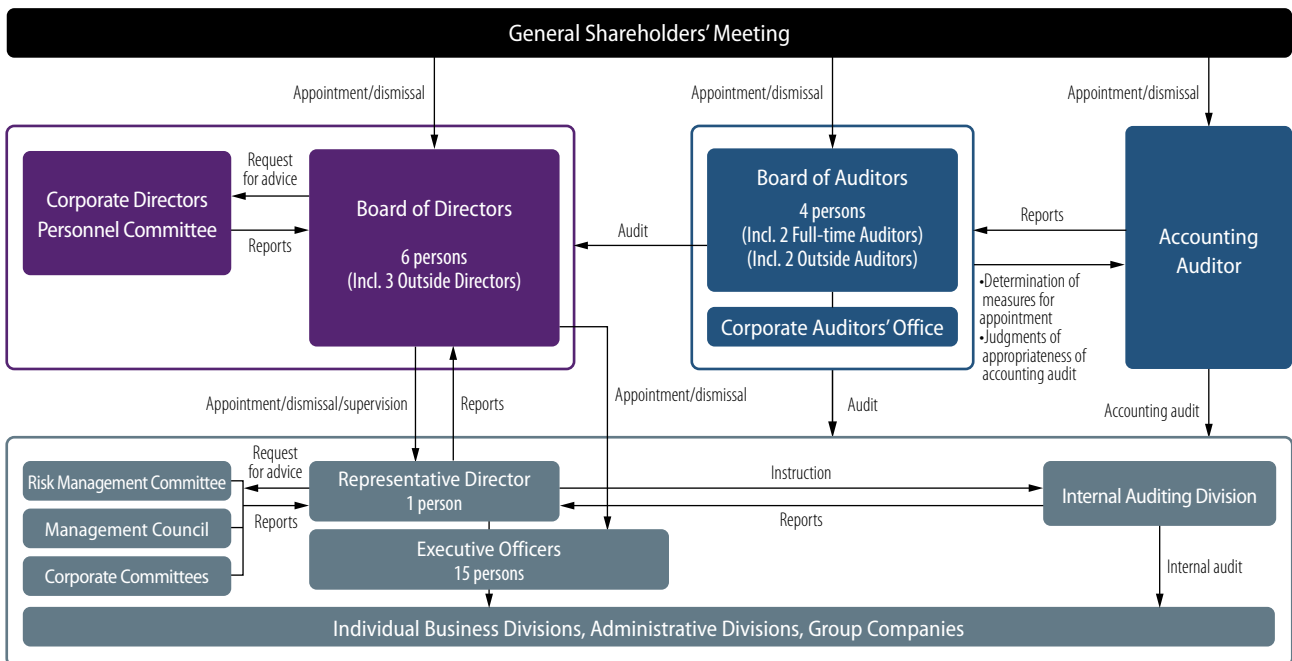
General Shareholders' Meeting

Appointment/dismissal

Appointment/dismissal

Appointment/dismissal

Corporate Directors Personnel Committee

Request for advice

Reports

Board of Directors

6 persons (Incl. 3 Outside Directors)

Audit

Board of Auditors

4 persons (Incl. 2 Full-time Auditors) (Incl. 2 Outside Auditors)

Corporate Auditors' Office

Reports

•Determination of measures for appointment
•Judgments of appropriateness of accounting audit

Accounting Auditor

Appointment/dismissal/supervision

Reports

Appointment/dismissal

Audit

Accounting audit

Risk Management Committee

Management Council

Corporate Committees

Request for advice

Reports

Representative Director
1 person

Executive Officers
15 persons

Instruction

Reports

Internal Auditing Division

Internal audit

Individual Business Divisions, Administrative Divisions, Group Companies